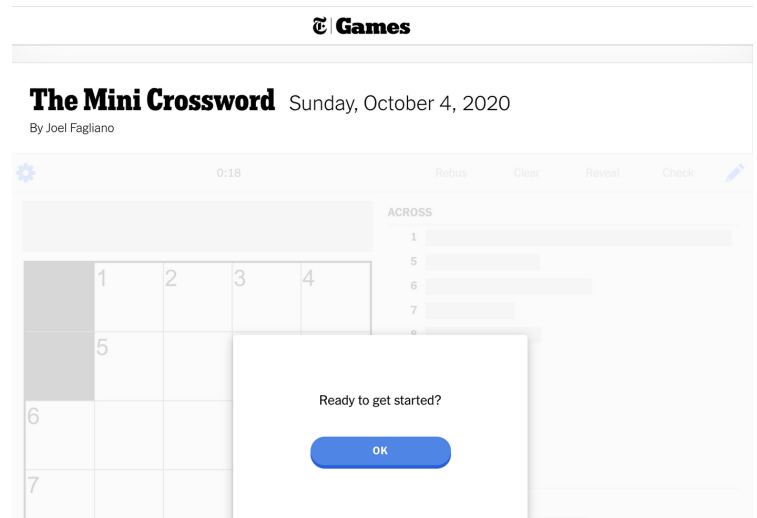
𝕿 | Games

The Mini Crossword Sunday, October 4, 2020

By Joel Fagliano

0:18 Rebus Clear Reveal Check

ACROSS

1

5

6

7

8

| | 1 | 2 | 3 | 4 |
|---|---|---|---|---|
| | 5 | | | |
| 6 | | | | |
| 7 | | | | |

Ready to get started?

OK